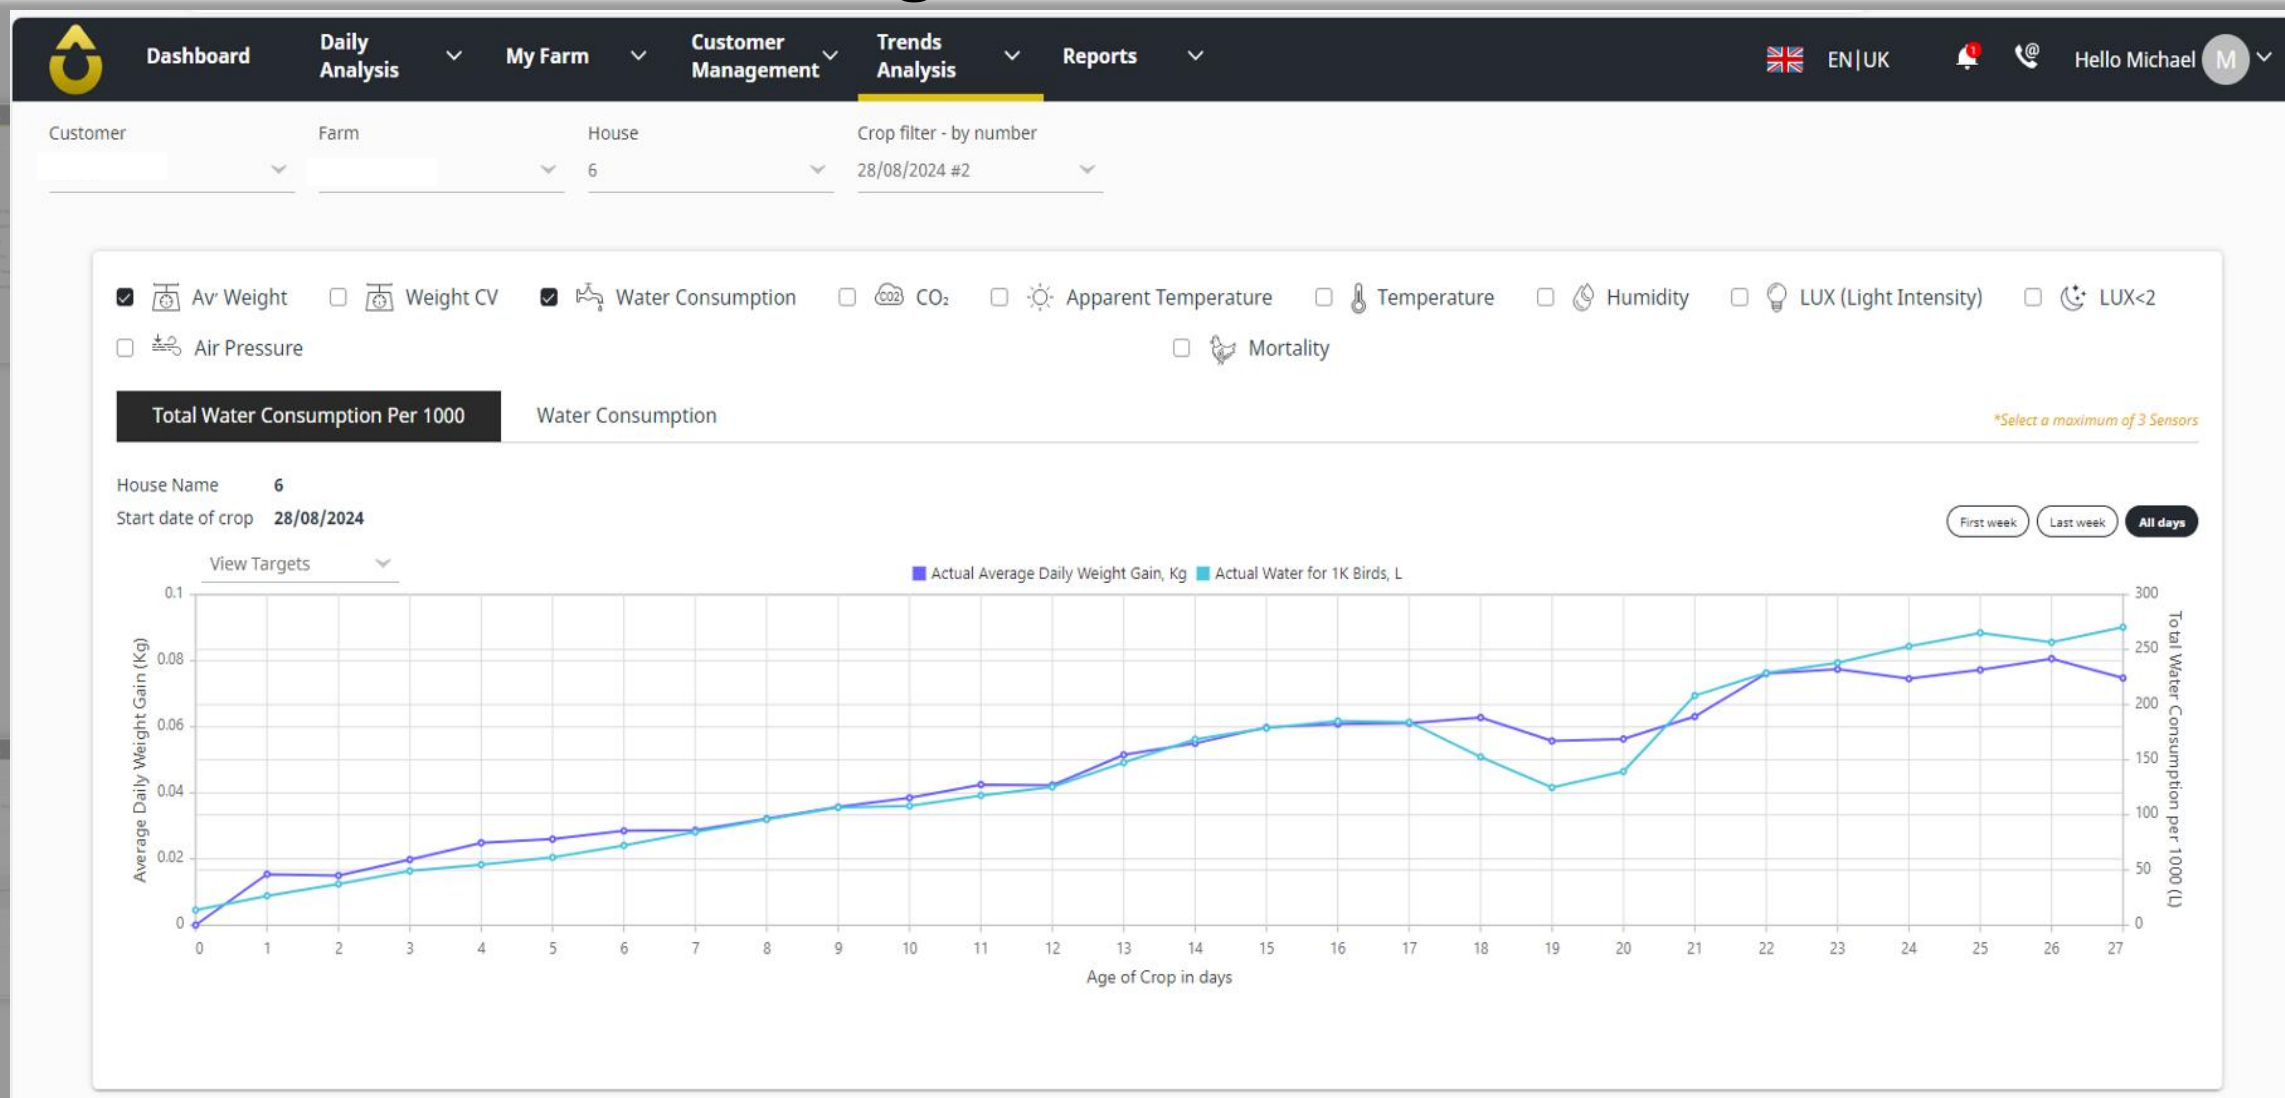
Dashboard Daily Analysis My Farm Customer Management Trends Analysis Reports

EN|UK Hello Michael M

Customer
Farm
House
6
Crop filter - by number
28/08/2024 #2

Av Weight
Weight CV
Water Consumption
$CO_2$
Apparent Temperature
Temperature
Humidity
LUX (Light Intensity)
LUX<2
Air Pressure
Mortality

Total Water Consumption Per 1000
Water Consumption

*Select a maximum of 3 Sensors

House Name 6
Start date of crop 28/08/2024

First week Last week All days

View Targets

Actual Average Daily Weight Gain, Kg Actual Water for 1K Birds, L

Average Daily Weight Gain (Kg)
0.1
0.08
0.06
0.04
0.02
0

Total Water Consumption per 1000 (L)
300
250
200
150
100
50
0

0 1 2 3 4 5 6 7 8 9 10 11 12 13 14 15 16 17 18 19 20 21 22 23 24 25 26 27

Age of Crop in days